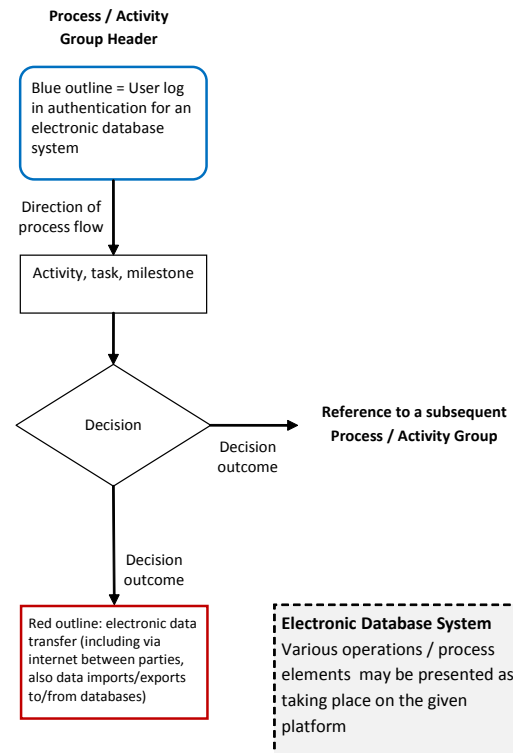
Process / Activity Group Header

Blue outline = User log in authentication for an electronic database system

Direction of process flow

Activity, task, milestone

Decision

Decision outcome

Reference to a subsequent Process / Activity Group

Decision outcome

Red outline: electronic data transfer (including via internet between parties, also data imports/exports to/from databases)

Electronic Database System
Various operations / process elements may be presented as taking place on the given platform